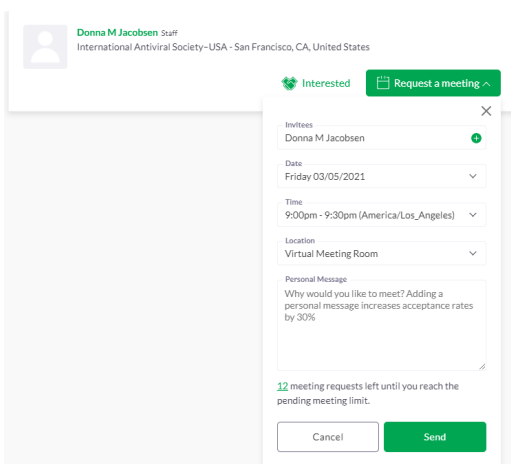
Donna M Jacobsen Staff
International Antiviral Society–USA - San Francisco, CA, United States

Interested

Request a meeting

Invitees
Donna M Jacobsen

Date
Friday 03/05/2021

Time
9:00pm - 9:30pm (America/Los_Angeles)

Location
Virtual Meeting Room

Personal Message
Why would you like to meet? Adding a personal message increases acceptance rates by 30%

12 meeting requests left until you reach the pending meeting limit.

Cancel

Send